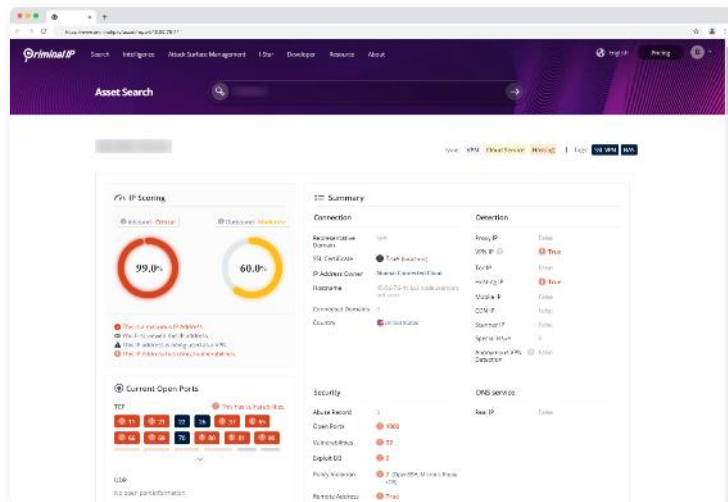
Criminal IP   Search   Intelligence   Attack Surface Management   I Star   Developer   Resource   About   English   Pricing

Asset Search

VPN   Cloud Service   Hosting   |   VPN   VPN

IP Scoring

Inbound: Critical   Outbound: Moderate

99.0%   60.0%

Current Open Ports

TCP

11   21   22   25   53   80   80   81   88

UDP

Summary

Connection

Representative Domain
SSL Certificate
IP Address Owner
Hostname
Connected Domains
Country

Detection

Proxy IP   False
VPN IP   True
Tor IP   False
Hosting IP   True
Mobile IP   False
CDN IP   False
Scanner IP   False
Special IP   False
Anonymous VPN Detection   False

Security

Abuse Record
Open Ports
Vulnerabilities
Exploit DB
Policy Violation
Remote Address

DNS service

Real IP   False